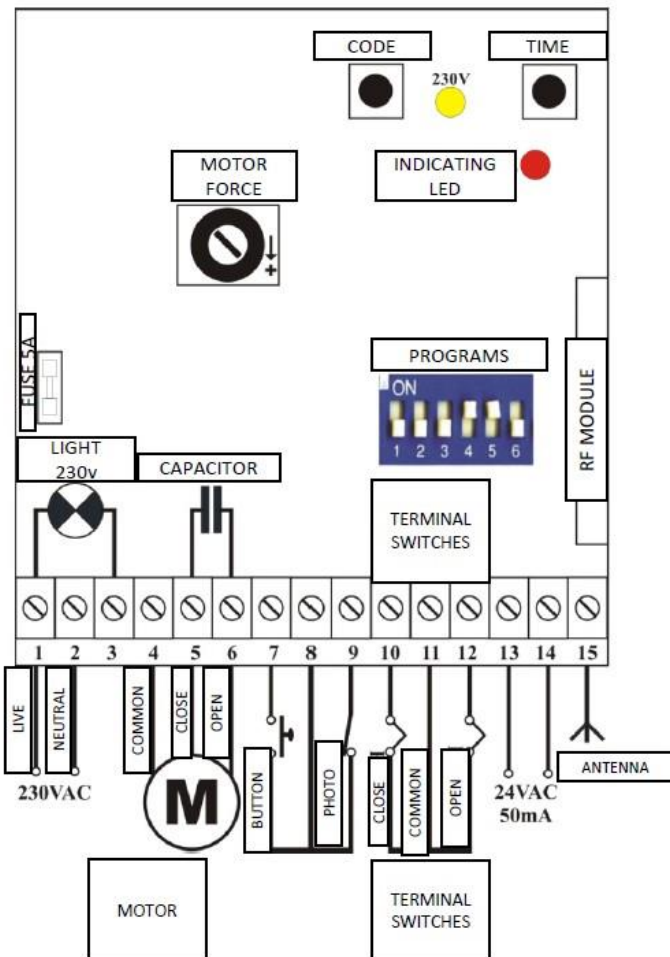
CODE

230V

TIME

MOTOR FORCE

INDICATING LED

FUSE 5A

PROGRAMS

ON

1 2 3 4 5 6

RF MODULE

LIGHT 230v

CAPACITOR

TERMINAL SWITCHES

1 2 3 4 5 6 7 8 9 10 11 12 13 14 15

LIVE

NEUTRAL

COMMON

CLOSE

OPEN

230VAC

M

BUTTON

PHOTO

CLOSE

COMMON

OPEN

24VAC 50mA

ANTENNA

MOTOR

TERMINAL SWITCHES